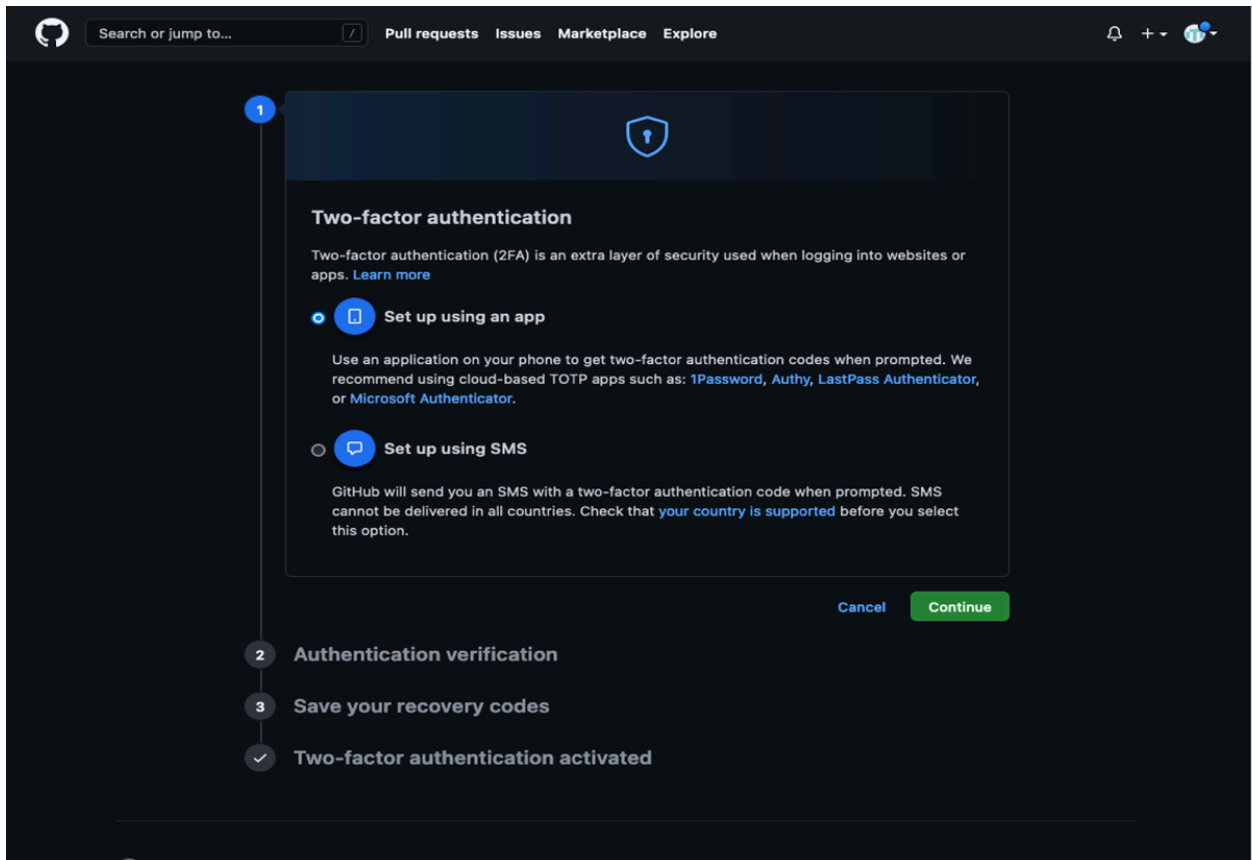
Search or jump to... / Pull requests Issues Marketplace Explore

1

Two-factor authentication

Two-factor authentication (2FA) is an extra layer of security used when logging into websites or apps. Learn more

Set up using an app

Use an application on your phone to get two-factor authentication codes when prompted. We recommend using cloud-based TOTP apps such as: 1Password, Authy, LastPass Authenticator, or Microsoft Authenticator.

Set up using SMS

GitHub will send you an SMS with a two-factor authentication code when prompted. SMS cannot be delivered in all countries. Check that your country is supported before you select this option.

Cancel Continue

2 Authentication verification

3 Save your recovery codes

Two-factor authentication activated